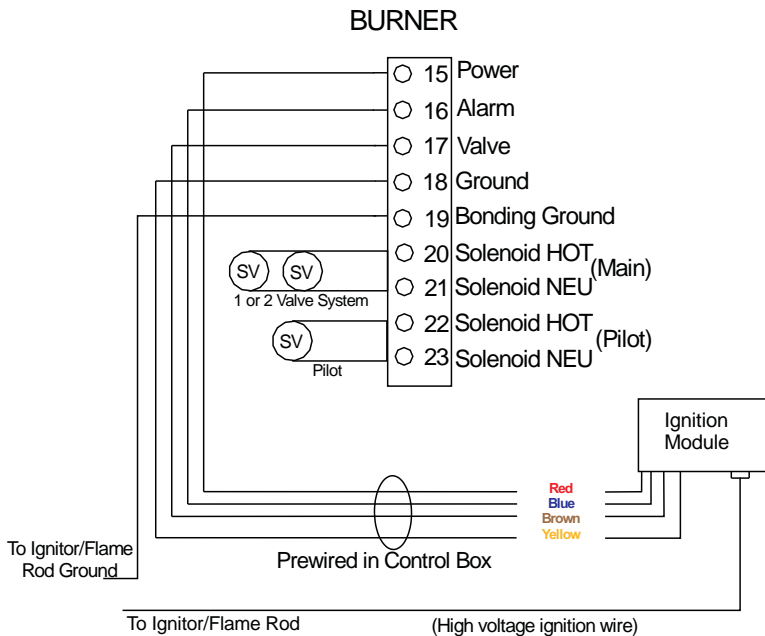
BURNER

15 Power
16 Alarm
17 Valve
18 Ground
19 Bonding Ground
20 Solenoid HOT
21 Solenoid NEU
(Main)
22 Solenoid HOT
23 Solenoid NEU
(Pilot)

SV SV
1 or 2 Valve System

SV
Pilot

Ignition Module

Red
Blue
Brown
Yellow

To Ignitor/Flame Rod Ground

Prewired in Control Box

To Ignitor/Flame Rod

(High voltage ignition wire)